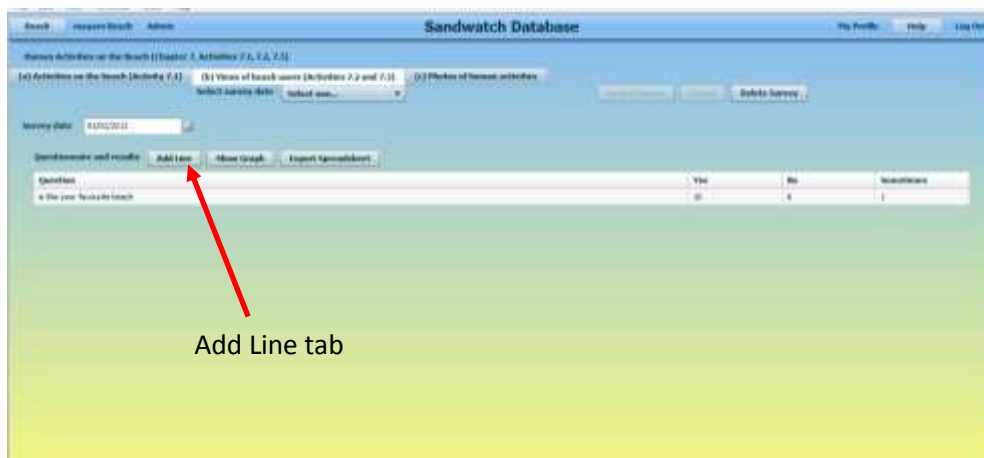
Beach Measure Beach Admin

Sandwatch Database

My Profile Help Log Out

Human Activities on the Beach (Chapter 7, Activities 7.1, 7.2, 7.3)

(a) Activities on the Beach (Activity 7.1)

(b) Views of beach users (Activities 7.2 and 7.3)

(c) Photos of human activities

Select survey date Select one...

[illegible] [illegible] Delete Survey

Survey date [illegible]

Questionnaire and results Add Line Show Graph Export Spreadsheet

| Question | Yes | No | Sometimes |
|---|---|---|---|
| Is this your favourite beach | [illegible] | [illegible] | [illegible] |

Add Line tab